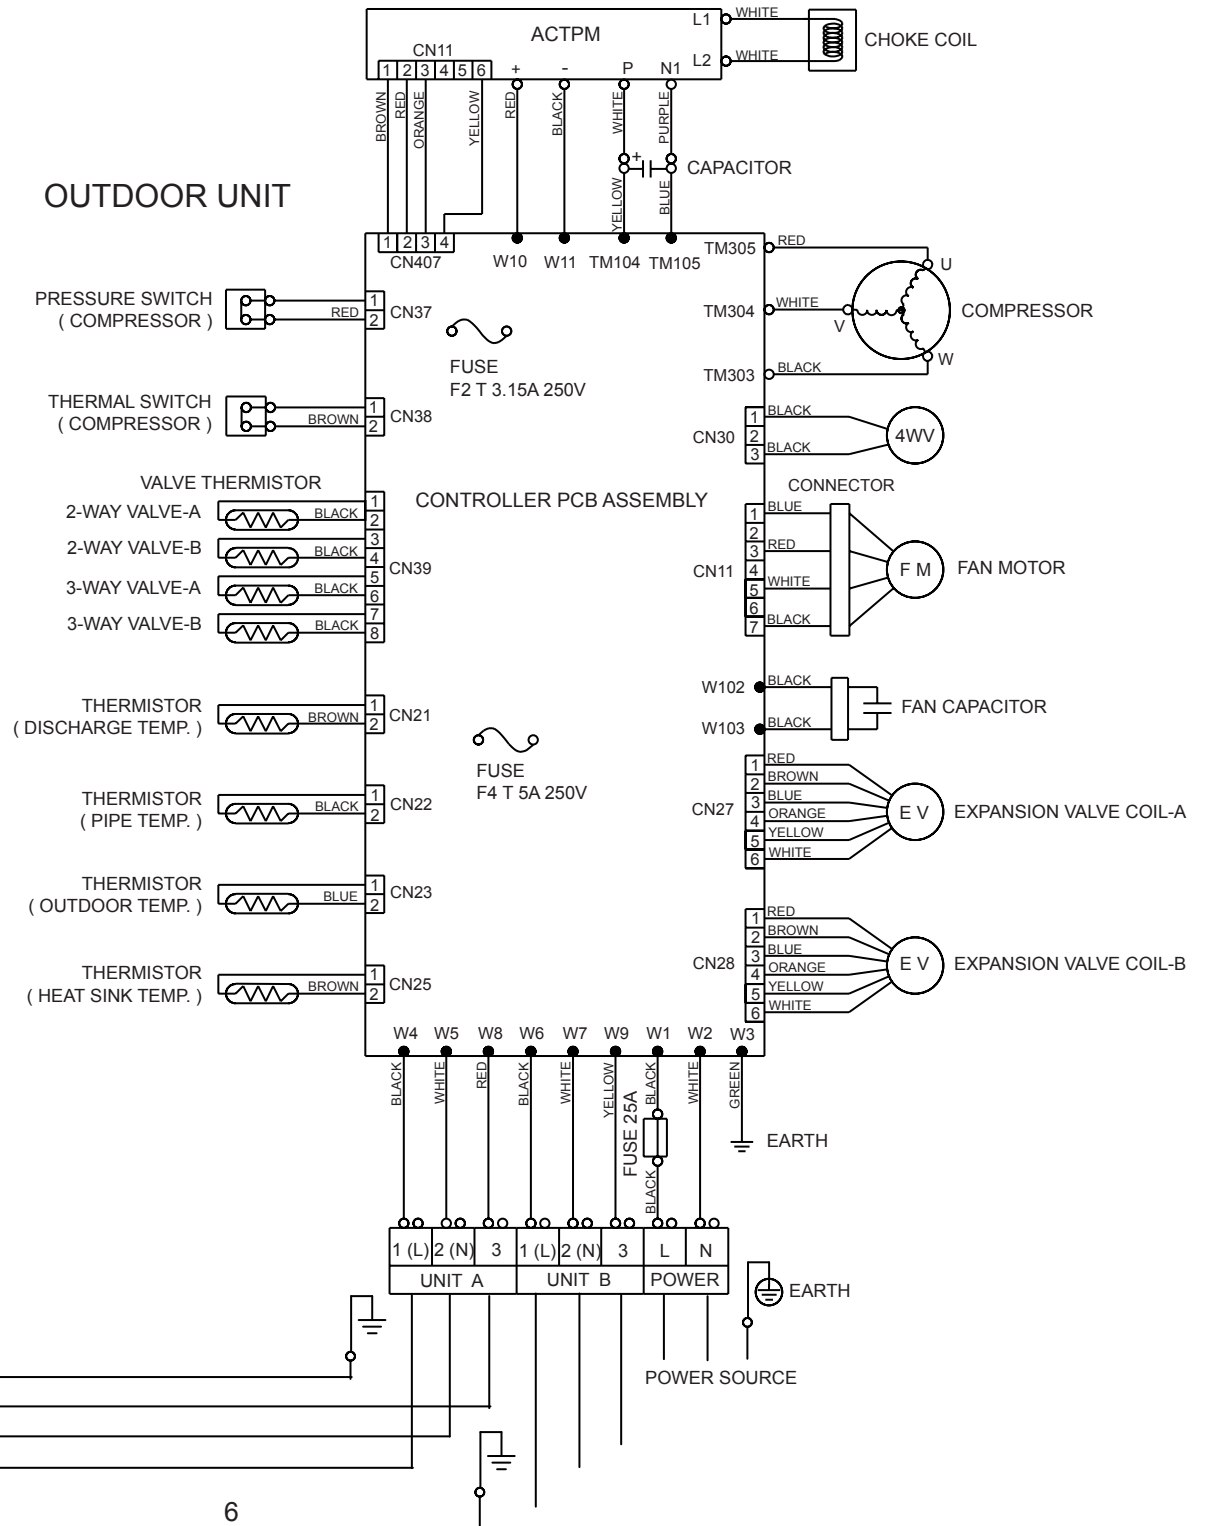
ACTPM
CN11
1 2 3 4 5 6
+ - P N1
L1 WHITE
L2 WHITE
CHOKE COIL
BROWN RED ORANGE YELLOW RED BLACK WHITE PURPLE
+
CAPACITOR
YELLOW BLUE

OUTDOOR UNIT

1 2 3 4
CN407
W10 W11 TM104 TM105
TM305 RED
U
TM304 WHITE
V
COMPRESSOR
TM303 BLACK
W

PRESSURE SWITCH
( COMPRESSOR )
RED
1 2 CN37
FUSE
F2 T 3.15A 250V

THERMAL SWITCH
( COMPRESSOR )
BROWN
1 2 CN38

CN30 1 2 3 BLACK BLACK 4WV

VALVE THERMISTOR
2-WAY VALVE-A BLACK
2-WAY VALVE-B BLACK
3-WAY VALVE-A BLACK
3-WAY VALVE-B BLACK
1 2 3 4 5 6 7 8 CN39

CONTROLLER PCB ASSEMBLY

CONNECTOR
CN11 1 2 3 4 5 6 7 BLUE RED WHITE BLACK
F M FAN MOTOR

W102 BLACK
W103 BLACK
FAN CAPACITOR

THERMISTOR
( DISCHARGE TEMP. )
BROWN
1 2 CN21
FUSE
F4 T 5A 250V

CN27 1 2 3 4 5 6 RED BROWN BLUE ORANGE YELLOW WHITE
E V EXPANSION VALVE COIL-A

THERMISTOR
( PIPE TEMP. )
BLACK
1 2 CN22

THERMISTOR
( OUTDOOR TEMP. )
BLUE
1 2 CN23

CN28 1 2 3 4 5 6 RED BROWN BLUE ORANGE YELLOW WHITE
E V EXPANSION VALVE COIL-B

THERMISTOR
( HEAT SINK TEMP. )
BROWN
1 2 CN25

W4 W5 W8 W6 W7 W9 W1 W2 W3
BLACK WHITE RED BLACK WHITE YELLOW BLACK WHITE GREEN
FUSE 25A
BLACK
EARTH

| 1 (L) | 2 (N) | 3 | 1 (L) | 2 (N) | 3 | L | N |
|---|---|---|---|---|---|---|---|
| UNIT A | | | UNIT B | | | POWER | |

EARTH
POWER SOURCE

6